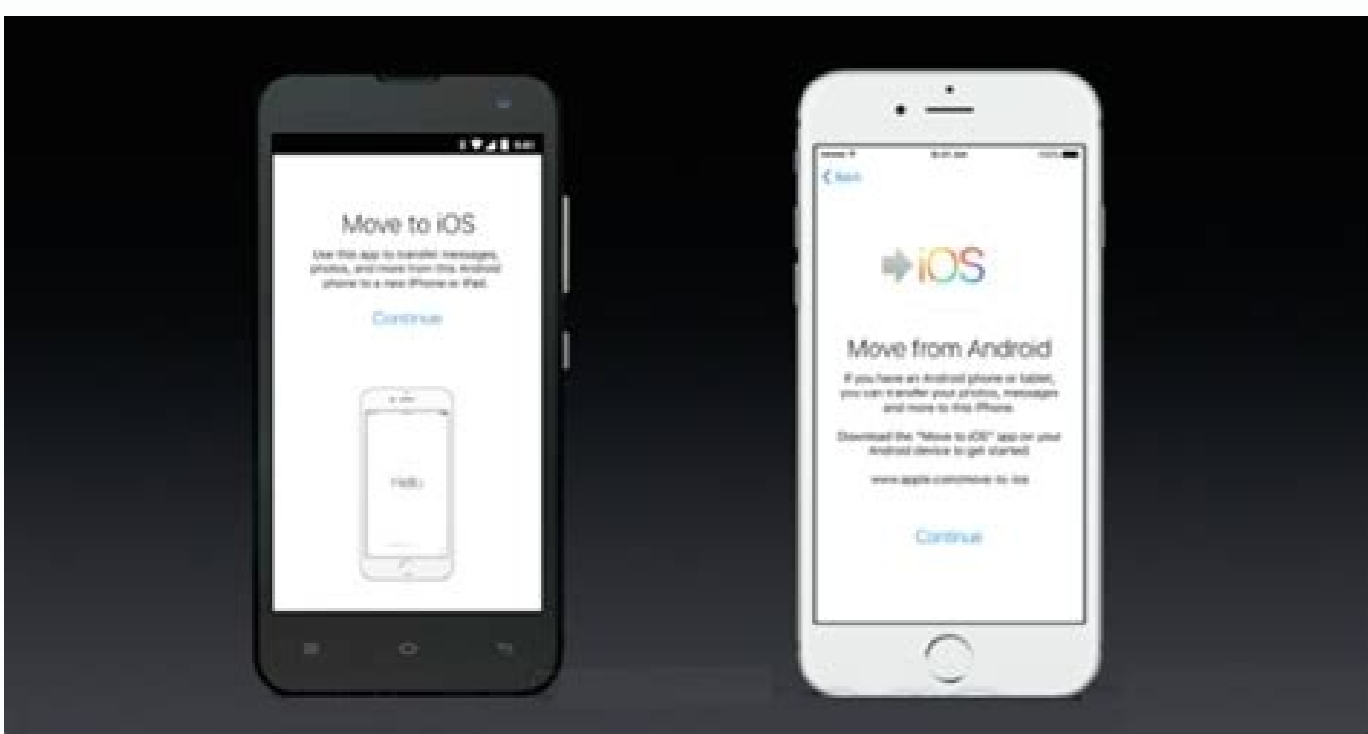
Move to iOS

Use this app to transfer messages, photos, and more from this Android phone to a new iPhone or iPad.

Continue

Hello

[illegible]

< Back

iOS

Move from Android

If you have an Android phone or tablet, you can transfer your photos, messages and more to this iPhone.

Download the "Move to iOS" app on your Android device to get started.

www.apple.com/move-to-ios

Continue